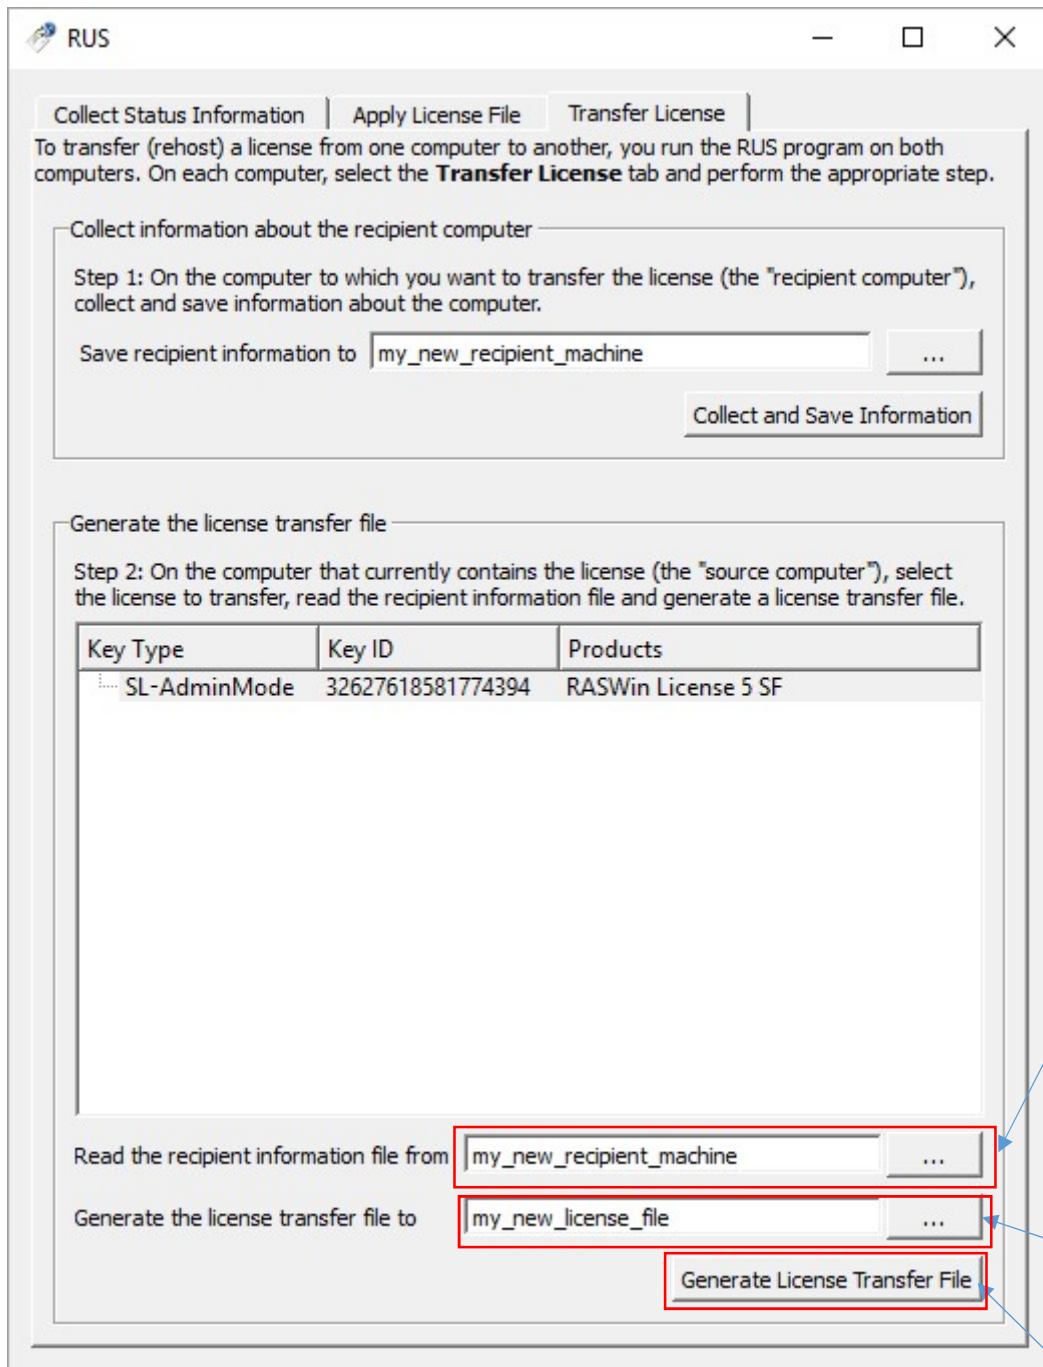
RUS

Collect Status Information | Apply License File | Transfer License

To transfer (rehost) a license from one computer to another, you run the RUS program on both computers. On each computer, select the **Transfer License** tab and perform the appropriate step.

Collect information about the recipient computer

Step 1: On the computer to which you want to transfer the license (the "recipient computer"), collect and save information about the computer.

Save recipient information to my_new_recipient_machine ...

Collect and Save Information

Generate the license transfer file

Step 2: On the computer that currently contains the license (the "source computer"), select the license to transfer, read the recipient information file and generate a license transfer file.

| Key Type | Key ID | Products |
|---|---|---|
| SL-AdminMode | 32627618581774394 | RASWin License 5 SF |

Read the recipient information file from my_new_recipient_machine ...

Generate the license transfer file to my_new_license_file ...

Generate License Transfer File